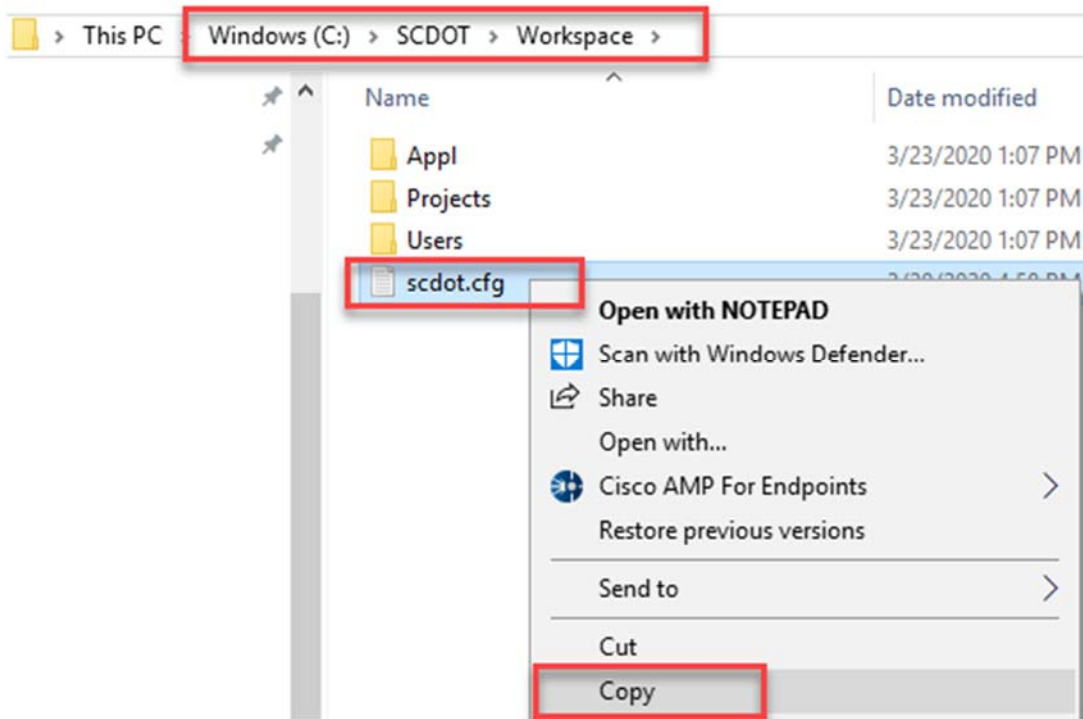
> This PC > Windows (C:) > SCDOT > Workspace >

Name

Date modified

Appl

3/23/2020 1:07 PM

Projects

3/23/2020 1:07 PM

Users

3/23/2020 1:07 PM

scdot.cfg

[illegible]

Open with NOTEPAD

Scan with Windows Defender...

Share

Open with...

Cisco AMP For Endpoints

Restore previous versions

Send to

Cut

Copy